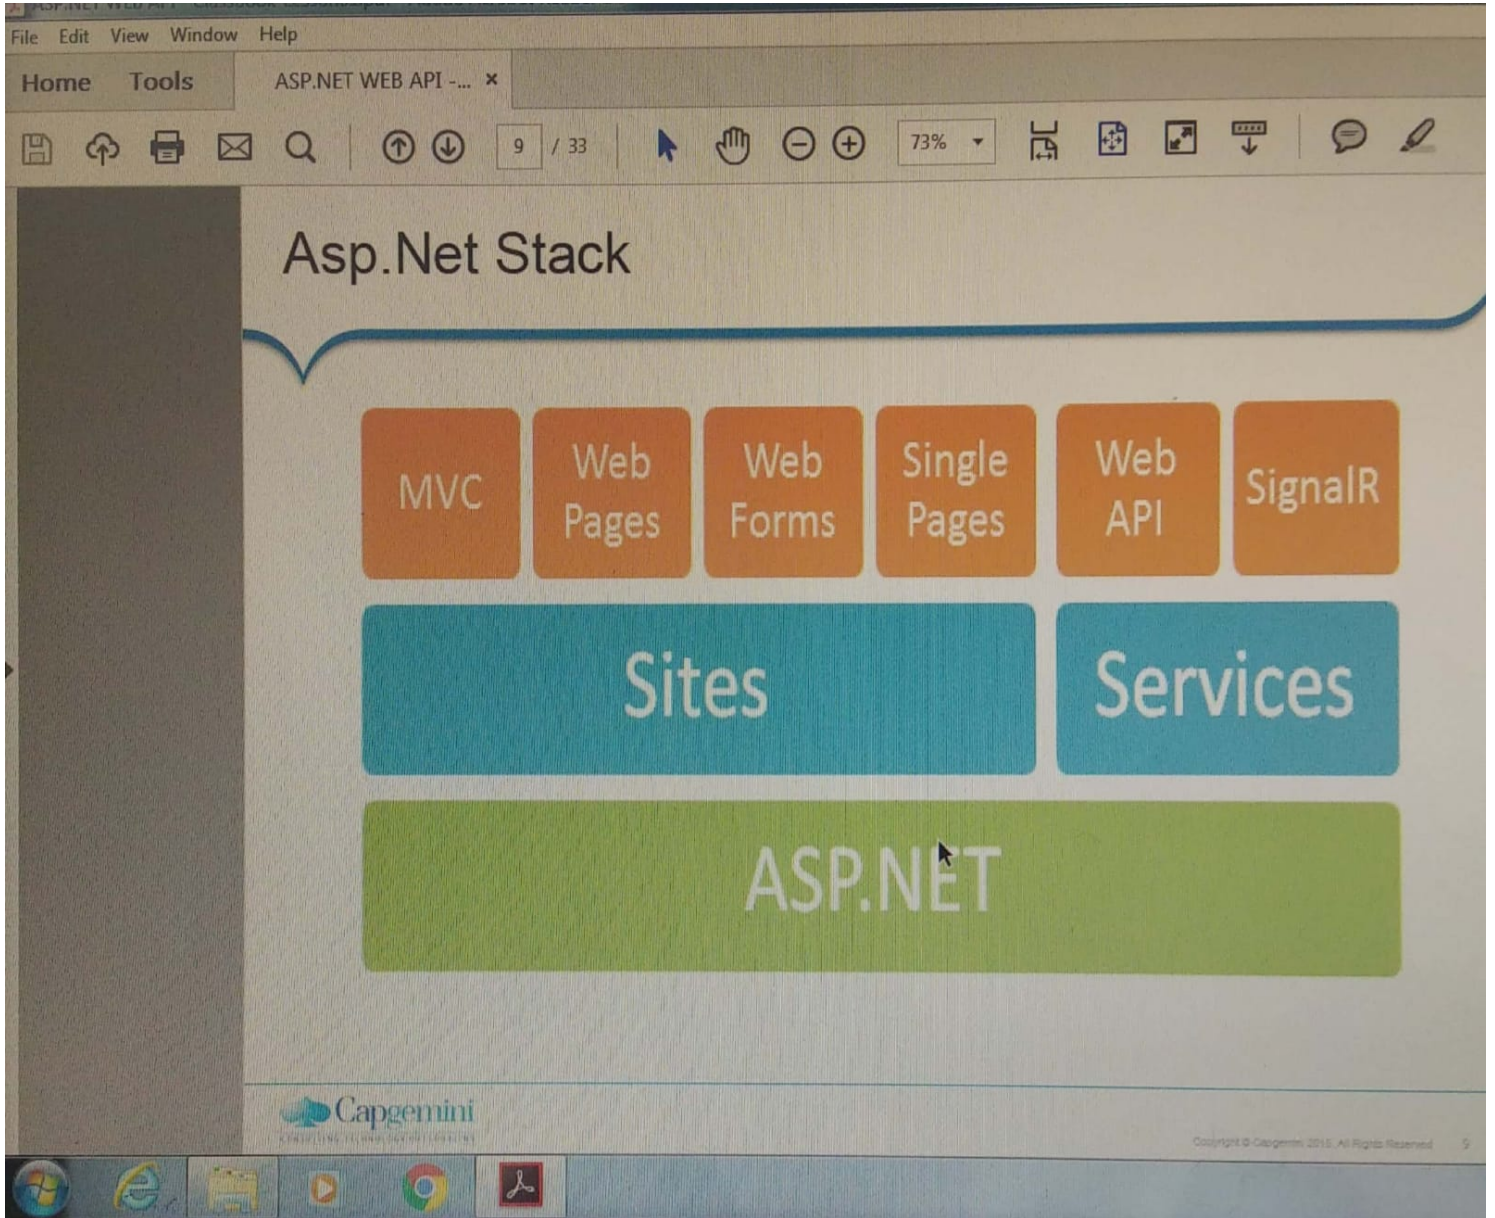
File Edit View Window Help

Home Tools ASP.NET WEB API -... ×

9 / 33 73%

Asp.Net Stack

MVC

Web Pages

Web Forms

Single Pages

Web API

SignalR

Sites

Services

ASP.NET

Capgemini

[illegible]

Copyright © Capgemini 2015. All Rights Reserved 9